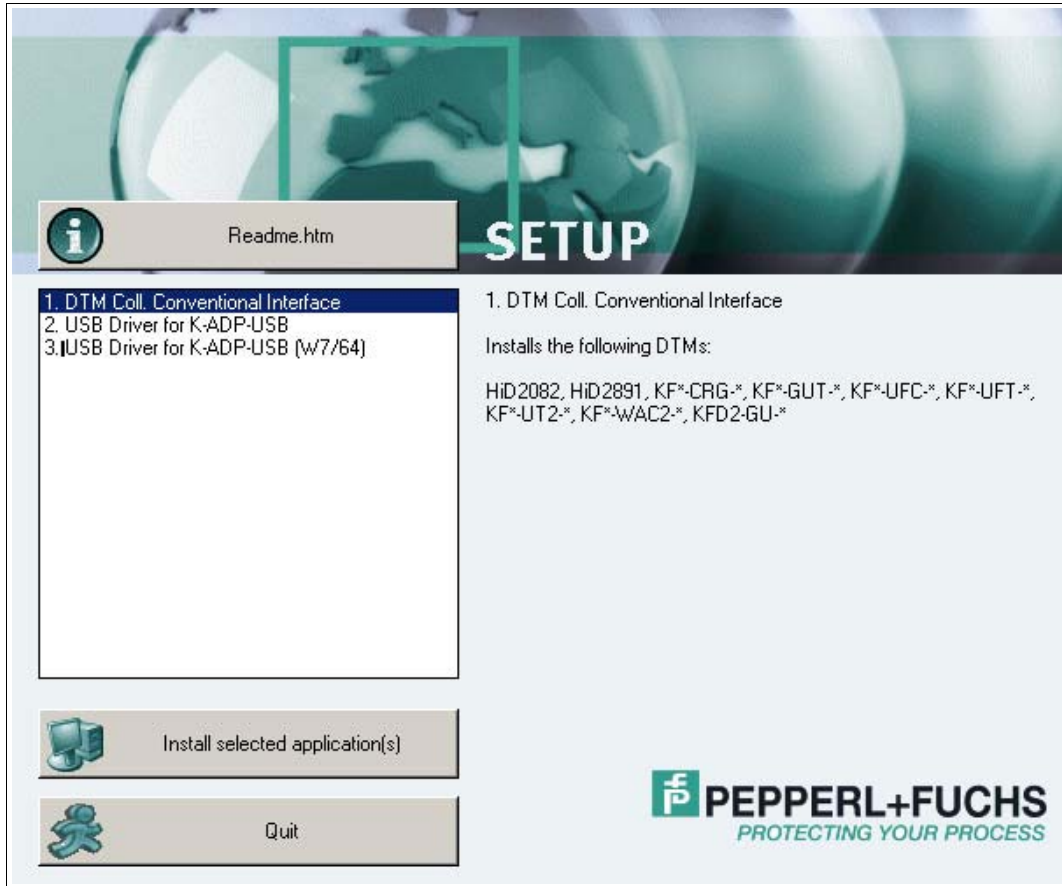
Readme.htm

SETUP

1. DTM Coll. Conventional Interface
2. USB Driver for K-ADP-USB
3. USB Driver for K-ADP-USB (W7/64)

1. DTM Coll. Conventional Interface

Installs the following DTMs:

HiD2082, HiD2891, KF*-CRG-*, KF*-GUT-*, KF*-UFC-*, KF*-UFT-*, KF*-UT2-*, KF*-WAC2-*, KFD2-GU-*

Install selected application(s)

Quit

PEPPERL+FUCHS
PROTECTING YOUR PROCESS